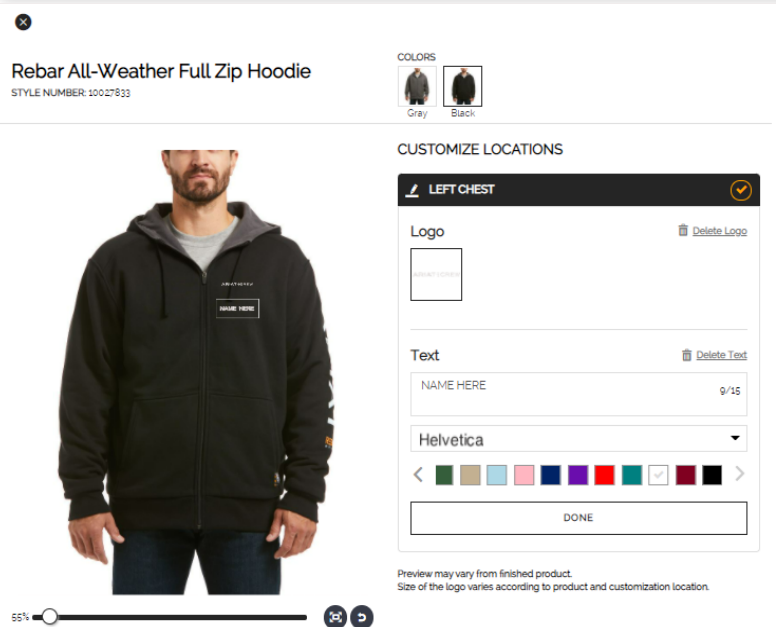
Rebar All-Weather Full Zip Hoodie
STYLE NUMBER: 10027833

COLORS
Gray
Black

NAME HERE

CUSTOMIZE LOCATIONS
LEFT CHEST

Logo
Delete Logo

Text
Delete Text
NAME HERE
9/15

Helvetica

DONE

Preview may vary from finished product.
Size of the logo varies according to product and customization location.

55%